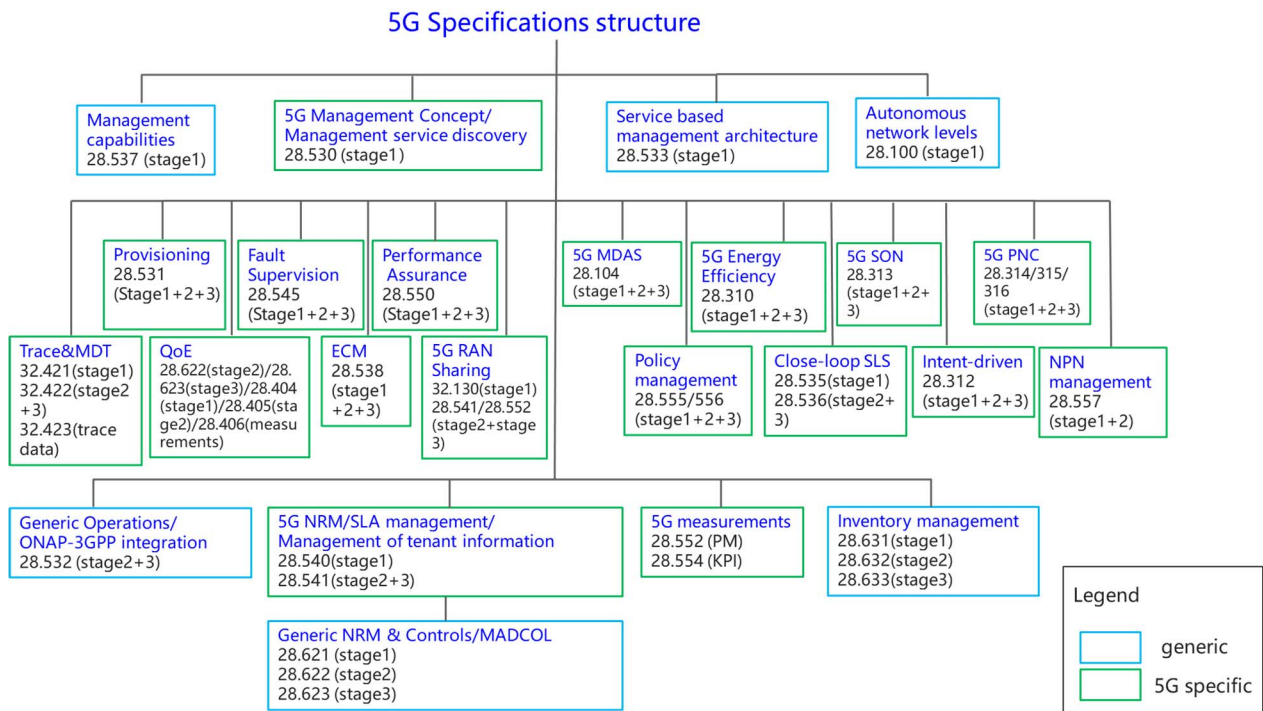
5G Specifications structure

Management capabilities
28.537 (stage1)

5G Management Concept/ Management service discovery
28.530 (stage1)

Service based management architecture
28.533 (stage1)

Autonomous network levels
28.100 (stage1)

Provisioning
28.531
(Stage1+2+3)

Fault Supervision
28.545
(Stage1+2+3)

Performance Assurance
28.550
(Stage1+2+3)

5G MDAS
28.104
(stage1+2+3)

5G Energy Efficiency
28.310
(stage1+2+3)

5G SON
28.313
(stage1+2+3)

5G PNC
28.314/315/316
(stage1+2+3)

Trace&MDT
32.421(stage1)
32.422(stage2+3)
32.423(trace data)

QoE
28.622(stage2)/28.623(stage3)/28.404(stage1)/28.405(stage2)/28.406(measurements)

ECM
28.538
(stage1+2+3)

5G RAN Sharing
32.130(stage1)
28.541/28.552
(stage2+stage3)

Policy management
28.555/556
(stage1+2+3)

Close-loop SLS
28.535(stage1)
28.536(stage2+3)

Intent-driven
28.312
(stage1+2+3)

NPN management
28.557
(stage1+2)

Generic Operations/ ONAP-3GPP integration
28.532 (stage2+3)

5G NRM/SLA management/ Management of tenant information
28.540(stage1)
28.541(stage2+3)

5G measurements
28.552 (PM)
28.554 (KPI)

Inventory management
28.631(stage1)
28.632(stage2)
28.633(stage3)

Generic NRM & Controls/MADCOL
28.621 (stage1)
28.622 (stage2)
28.623 (stage3)

Legend
generic
5G specific